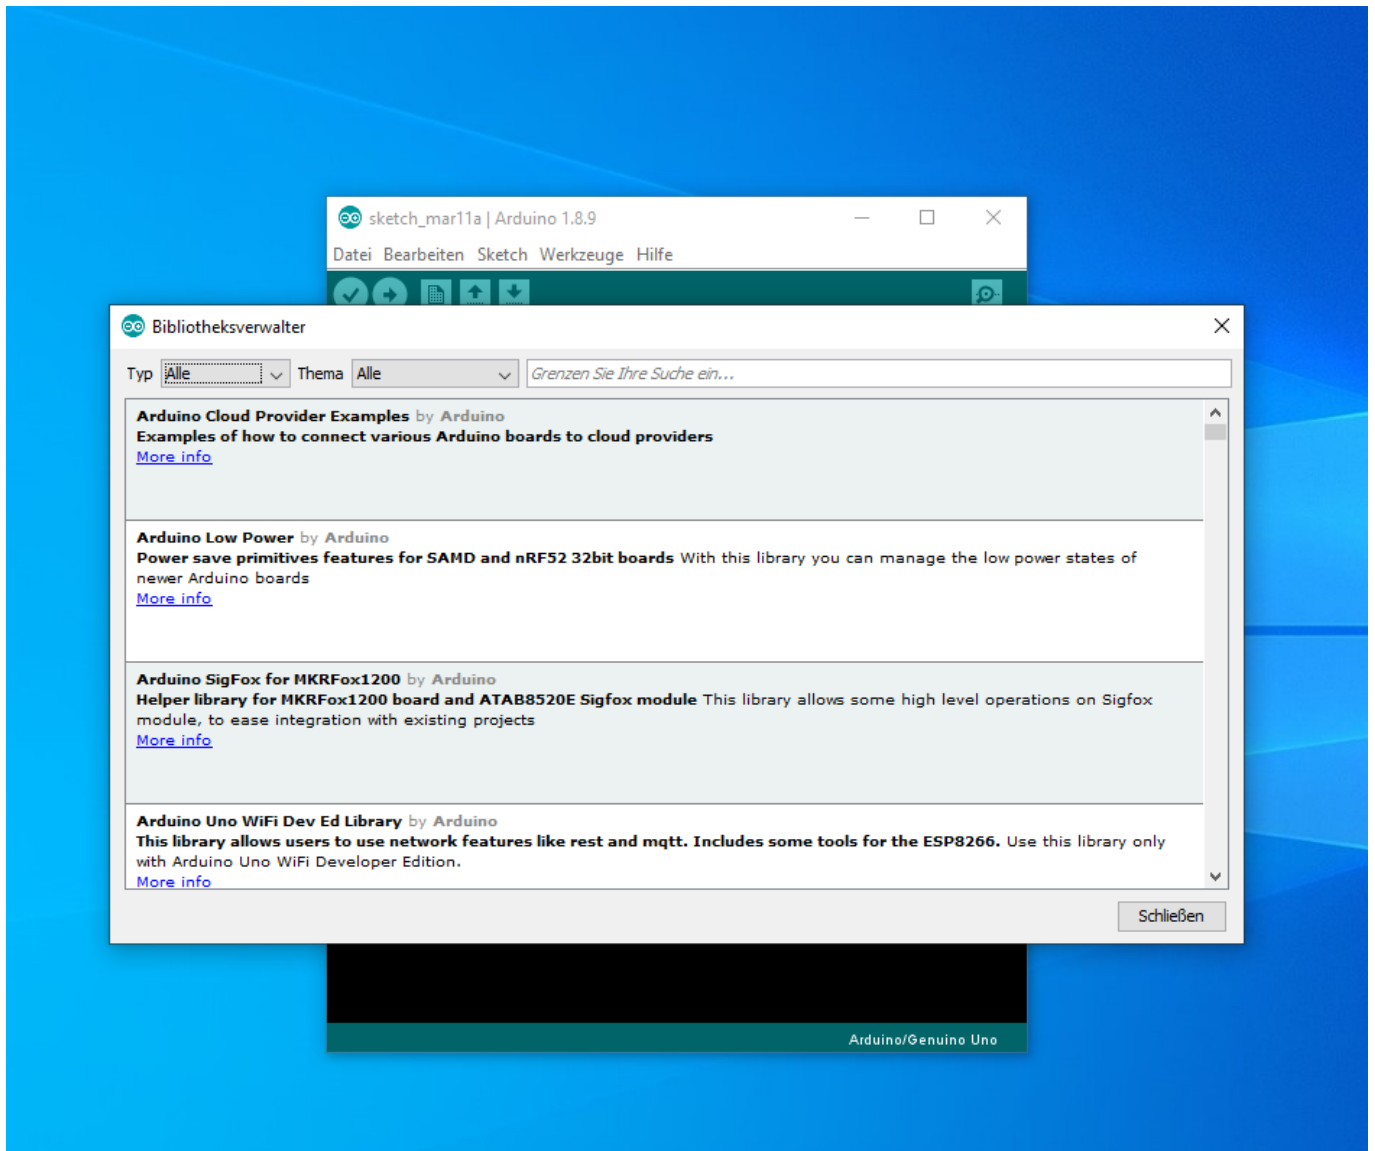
sketch_mar11a | Arduino 1.8.9

Datei Bearbeiten Sketch Werkzeuge Hilfe

Bibliotheksverwalter

Typ Alle Thema Alle Grenzen Sie Ihre Suche ein...

Arduino Cloud Provider Examples by Arduino
Examples of how to connect various Arduino boards to cloud providers
More info

Arduino Low Power by Arduino
Power save primitives features for SAMD and nRF52 32bit boards With this library you can manage the low power states of newer Arduino boards
More info

Arduino SigFox for MKRFox1200 by Arduino
Helper library for MKRFox1200 board and ATAB8520E Sigfox module This library allows some high level operations on Sigfox module, to ease integration with existing projects
More info

Arduino Uno WiFi Dev Ed Library by Arduino
This library allows users to use network features like rest and mqtt. Includes some tools for the ESP8266. Use this library only with Arduino Uno WiFi Developer Edition.
More info

Schließen

Arduino/Genuino Uno